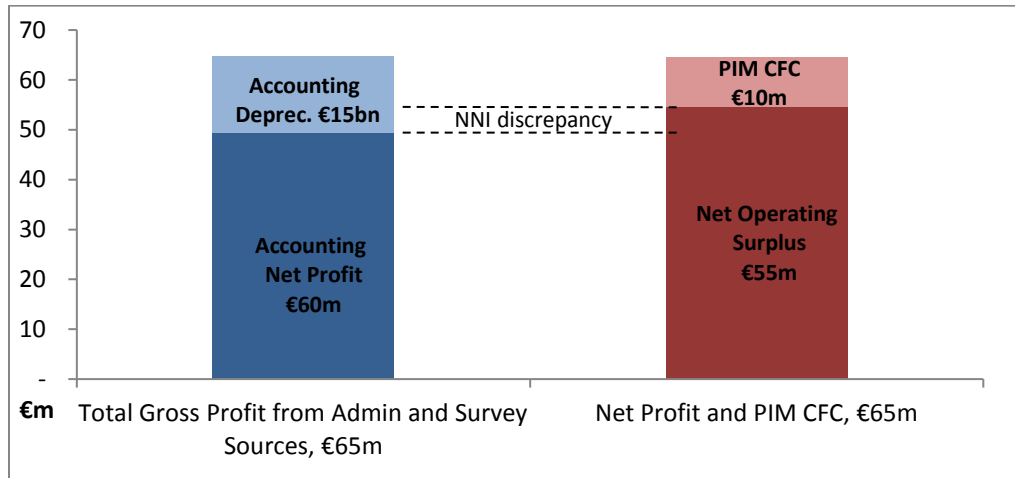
70
60
50
40
30
20
10
-
€m

Accounting Deprec. €15bn

Accounting Net Profit €60m

NNI discrepancy

PIM CFC €10m

Net Operating Surplus €55m

Total Gross Profit from Admin and Survey Sources, €65m

Net Profit and PIM CFC, €65m